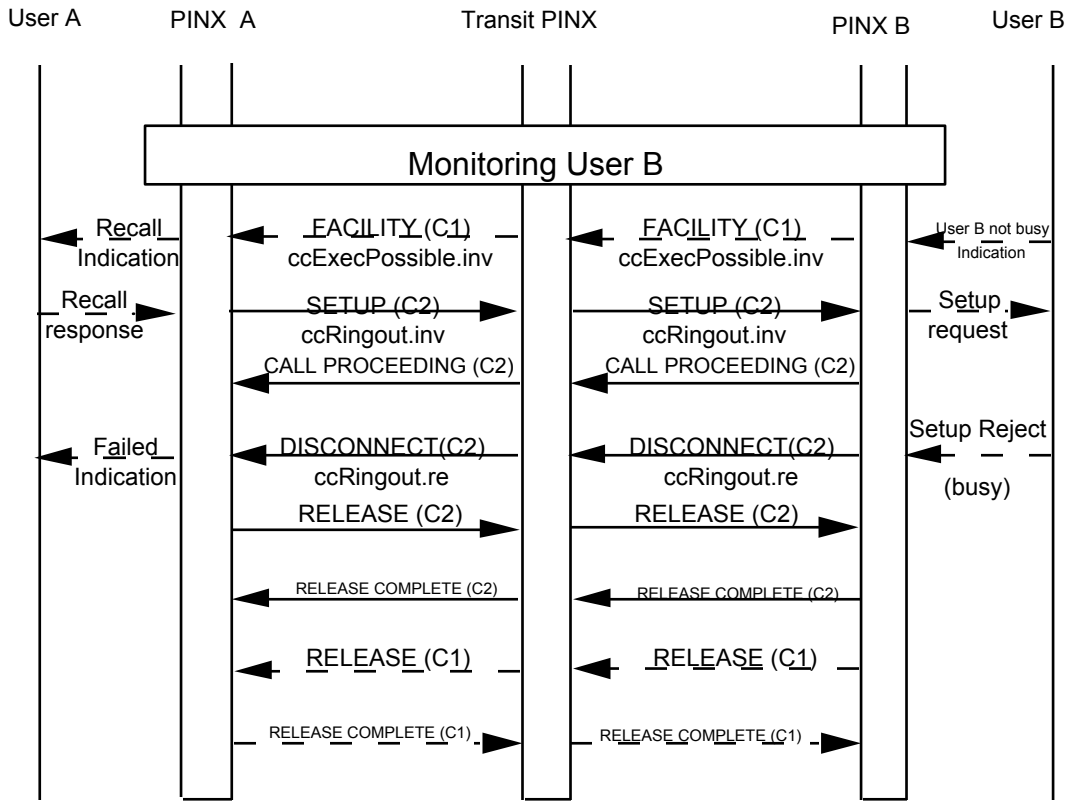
User A

PINX A

Transit PINX

PINX B

User B

Monitoring User B

Recall Indication

FACILITY (C1) ccExecPossible.inv

FACILITY (C1) ccExecPossible.inv

User B not busy Indication

Recall response

SETUP (C2) ccRingout.inv

SETUP (C2) ccRingout.inv

Setup request

CALL PROCEEDING (C2)

CALL PROCEEDING (C2)

Failed Indication

DISCONNECT(C2) ccRingout.re

DISCONNECT(C2) ccRingout.re

Setup Reject (busy)

RELEASE (C2)

RELEASE (C2)

RELEASE COMPLETE (C2)

RELEASE COMPLETE (C2)

RELEASE (C1)

RELEASE (C1)

RELEASE COMPLETE (C1)

RELEASE COMPLETE (C1)